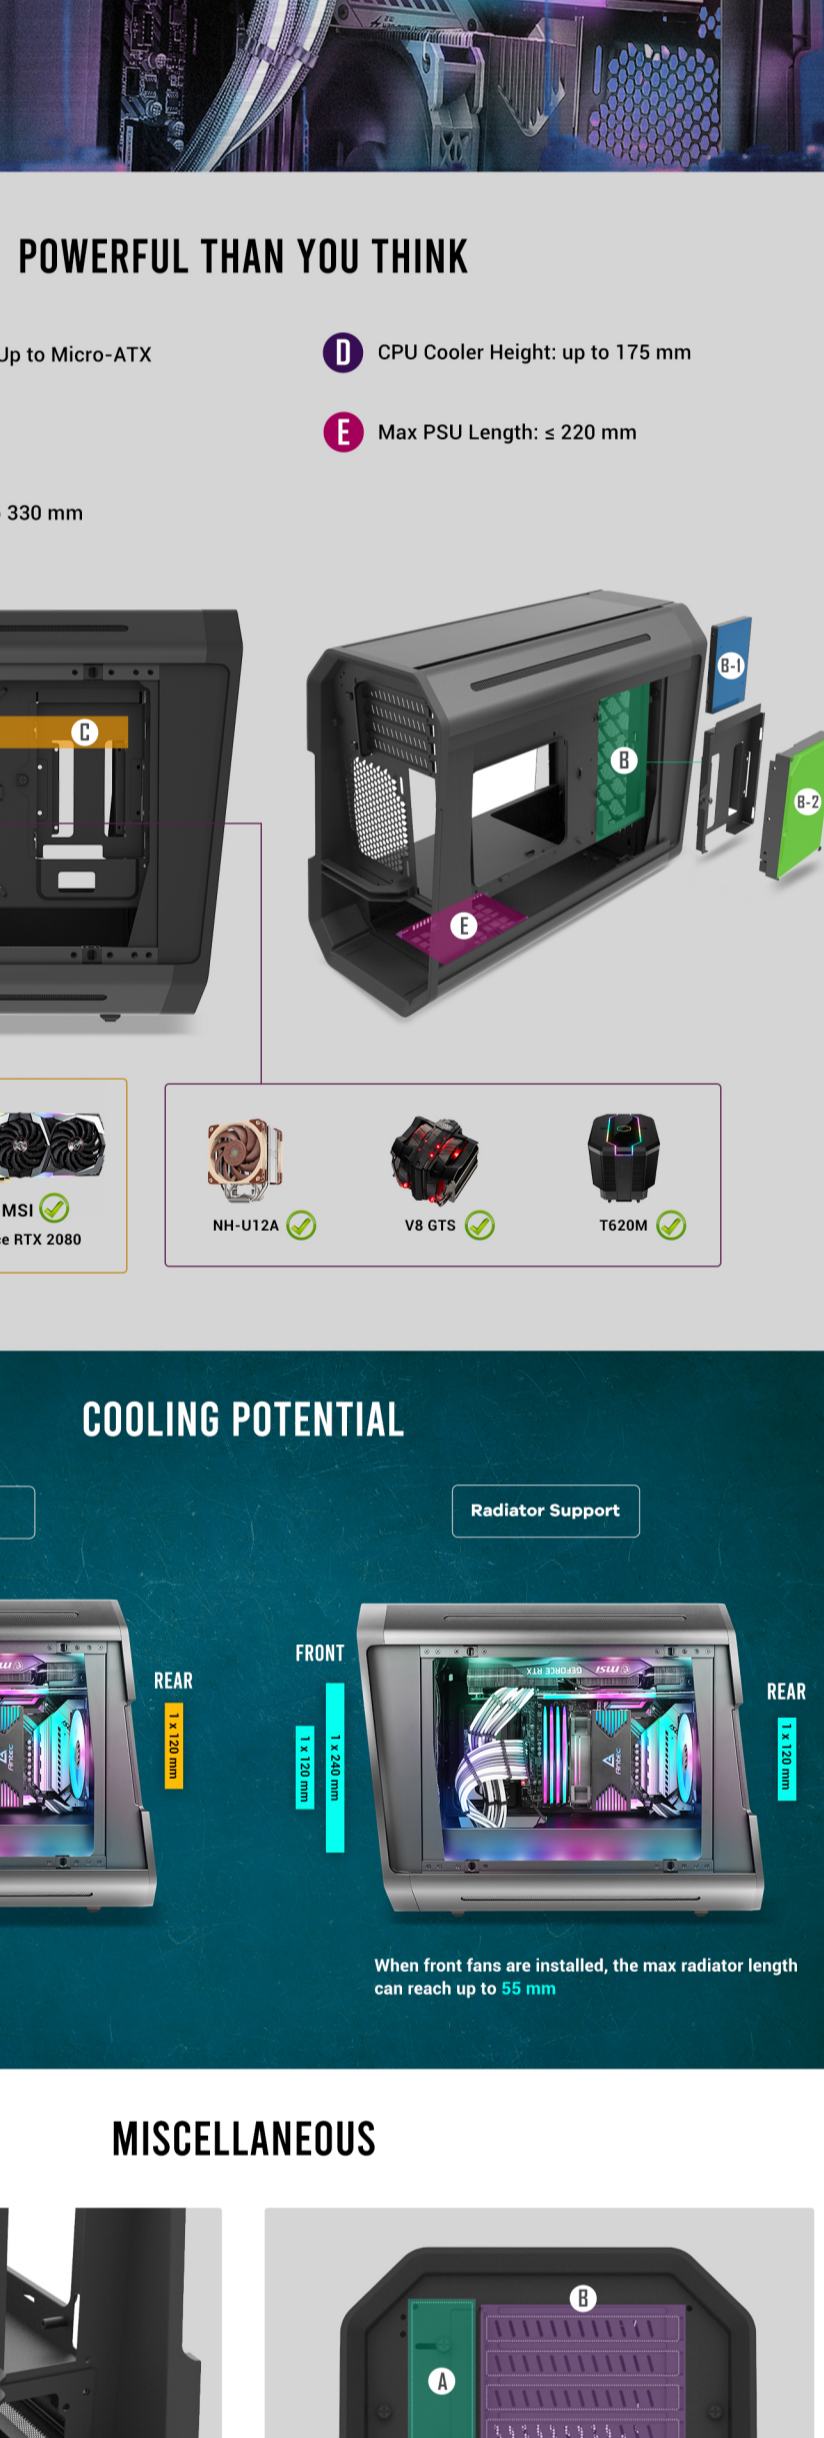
POWERFUL THAN YOU THINK

Up to Micro-ATX

D CPU Cooler Height: up to 175 mm

E Max PSU Length: ≤ 220 mm

330 mm

C

B-1

B

B-2

E

MSI
e RTX 2080

NH-U12A

V8 GTS

T620M

COOLING POTENTIAL

Radiator Support

REAR

1 x 120 mm

FRONT

1 x 120 mm

1 x 240 mm

REAR

1 x 120 mm

When front fans are installed, the max radiator length can reach up to 55 mm

MISCELLANEOUS

B

A